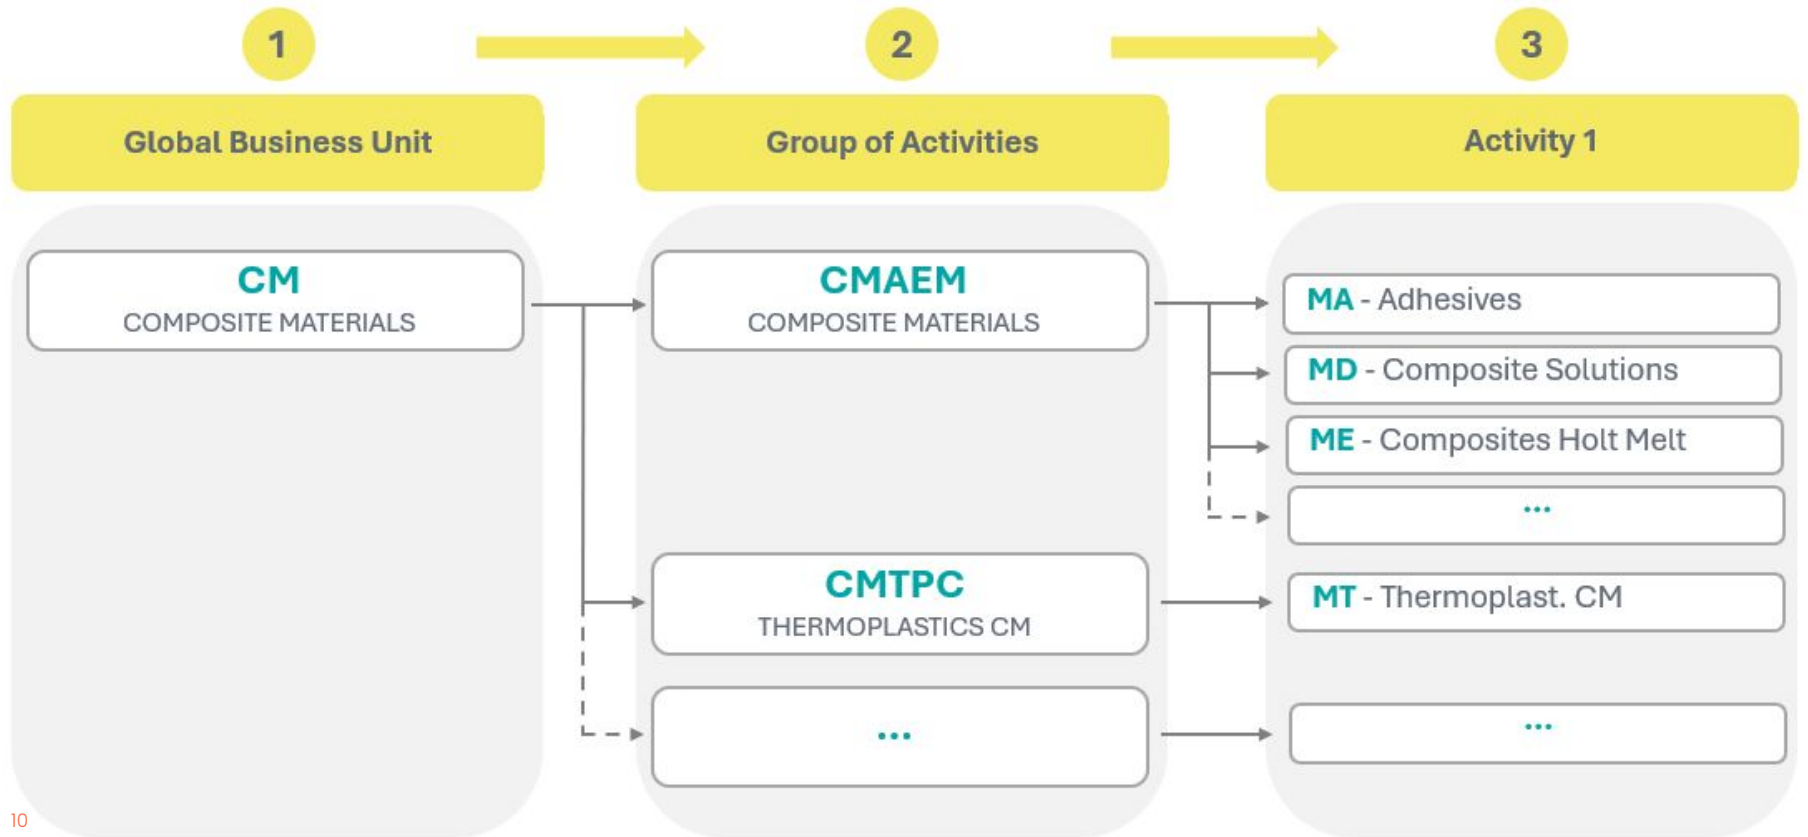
1

2

3

Global Business Unit

Group of Activities

Activity 1

CM
COMPOSITE MATERIALS

CMAEM
COMPOSITE MATERIALS

MA - Adhesives

MD - Composite Solutions

ME - Composites Holt Melt

...

CMTPC
THERMOPLASTICS CM

MT - Thermoplast. CM

...

...

10